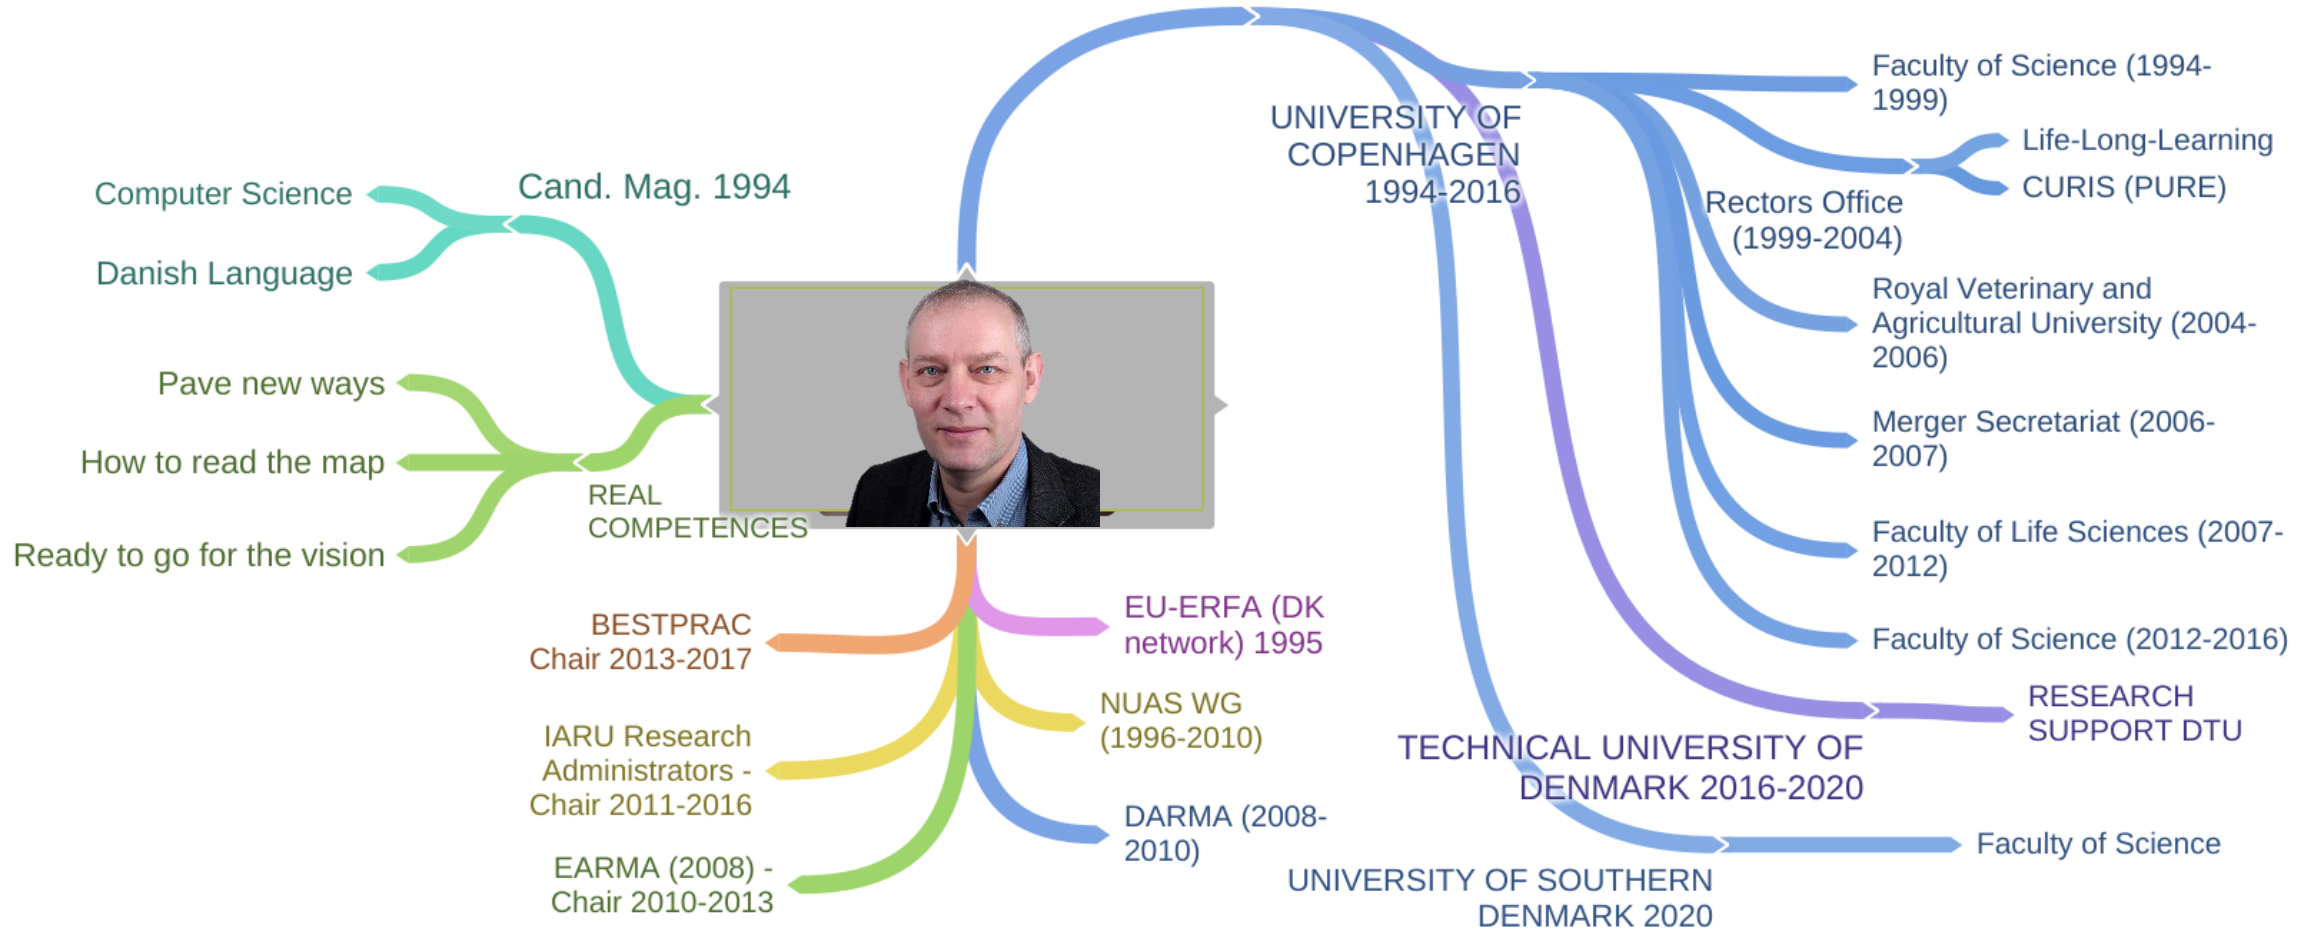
Cand. Mag. 1994

Computer Science

Danish Language

Pave new ways

How to read the map

Ready to go for the vision

REAL COMPETENCES

UNIVERSITY OF COPENHAGEN 1994-2016

Faculty of Science (1994-1999)

Life-Long-Learning

CURIS (PURE)

Rectors Office (1999-2004)

Royal Veterinary and Agricultural University (2004-2006)

Merger Secretariat (2006-2007)

Faculty of Life Sciences (2007-2012)

Faculty of Science (2012-2016)

RESEARCH SUPPORT DTU

TECHNICAL UNIVERSITY OF DENMARK 2016-2020

Faculty of Science

UNIVERSITY OF SOUTHERN DENMARK 2020

BESTPRAC Chair 2013-2017

EU-ERFA (DK network) 1995

NUAS WG (1996-2010)

IARU Research Administrators - Chair 2011-2016

DARMA (2008-2010)

EARMA (2008) - Chair 2010-2013